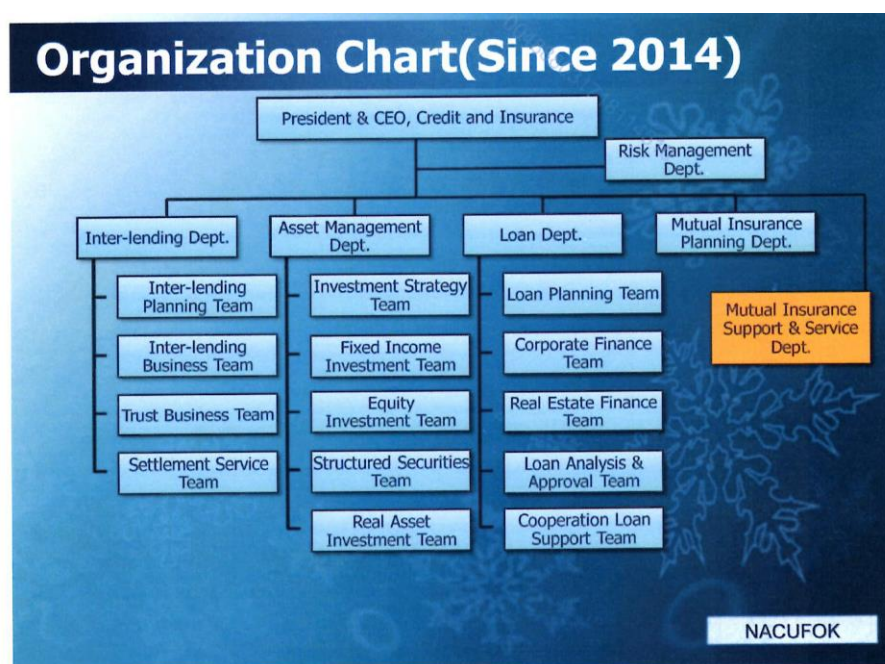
Organization Chart(Since 2014)

President & CEO, Credit and Insurance

Risk Management Dept.

Inter-lending Dept.

Inter-lending Planning Team

Inter-lending Business Team

Trust Business Team

Settlement Service Team

Asset Management Dept.

Investment Strategy Team

Fixed Income Investment Team

Equity Investment Team

Structured Securities Team

Real Asset Investment Team

Loan Dept.

Loan Planning Team

Corporate Finance Team

Real Estate Finance Team

Loan Analysis & Approval Team

Cooperation Loan Support Team

Mutual Insurance Planning Dept.

Mutual Insurance Support & Service Dept.

NACUFOK